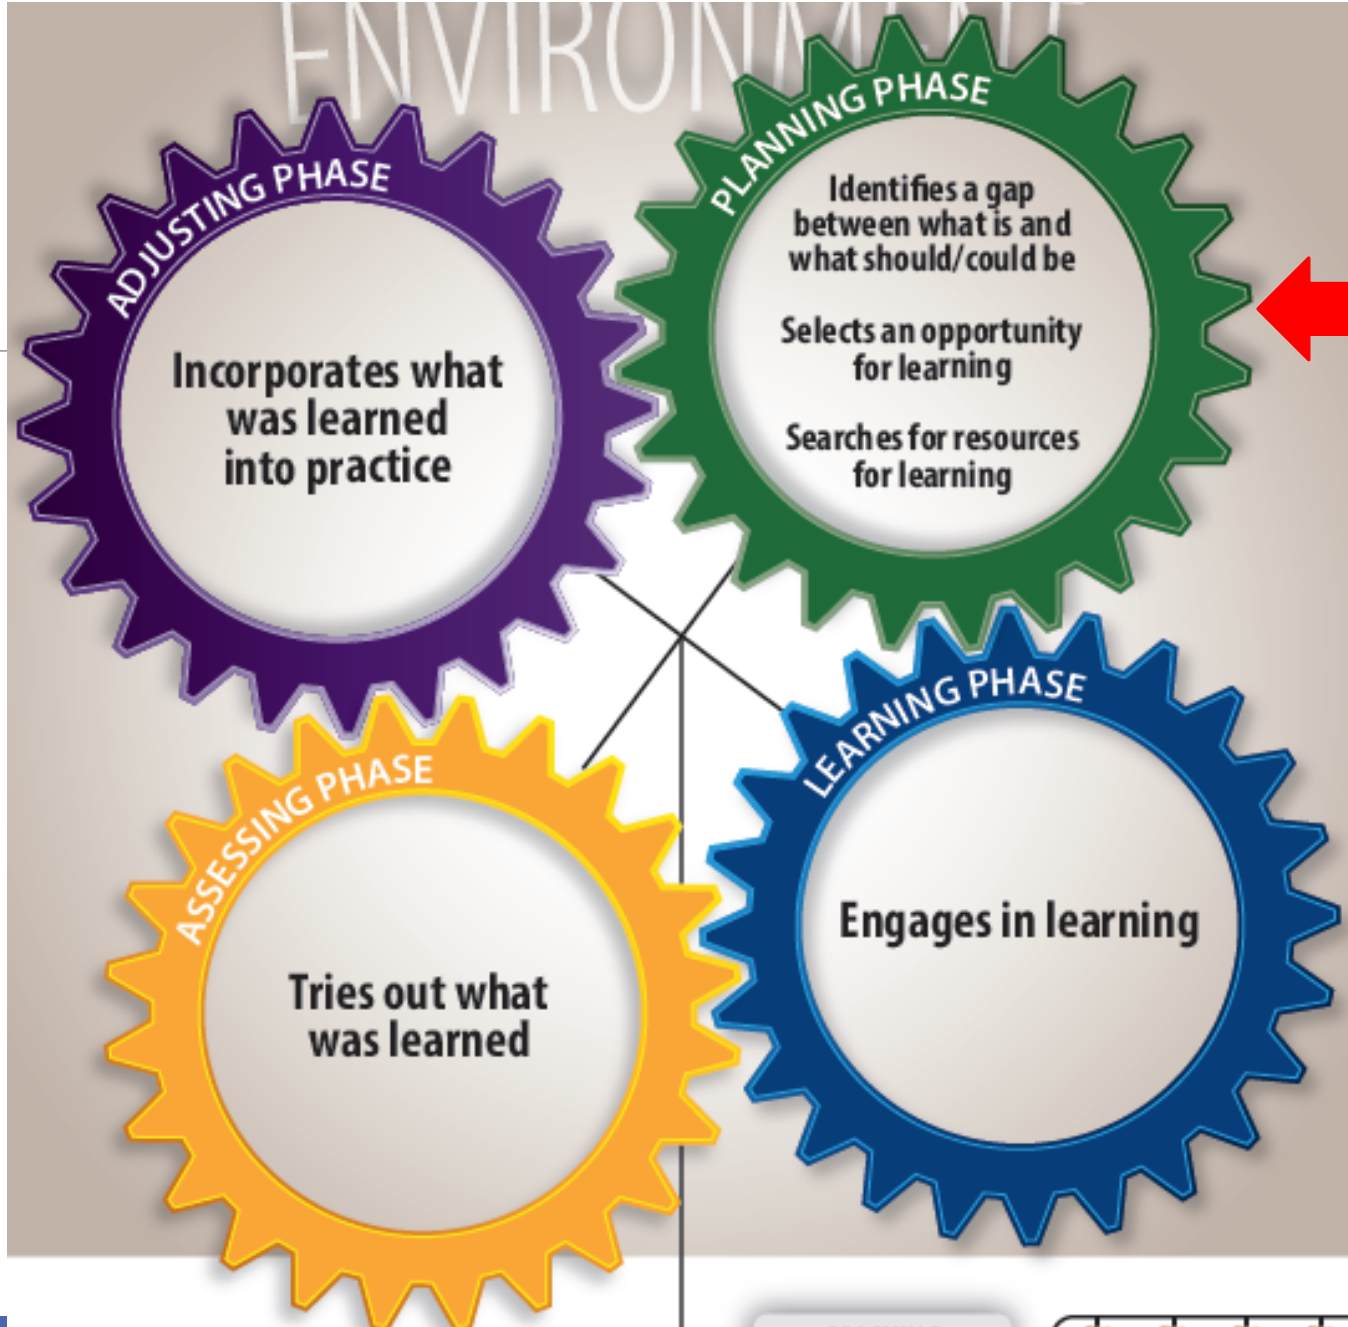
ENVIRONMENT

ADJUSTING PHASE

Incorporates what was learned into practice

PLANNING PHASE

Identifies a gap between what is and what should/could be

Selects an opportunity for learning

Searches for resources for learning

ASSESSING PHASE

Tries out what was learned

LEARNING PHASE

Engages in learning